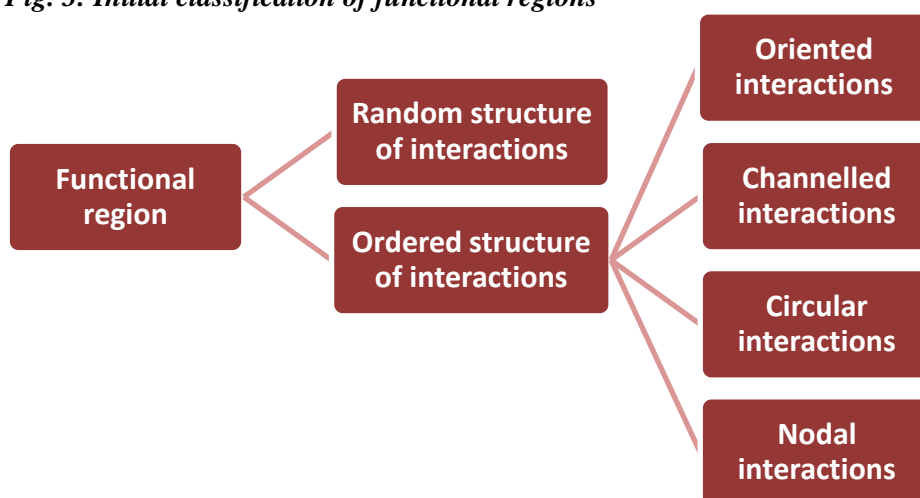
Fig. 3: Initial classification of functional regions

Functional region

Random structure of interactions

Ordered structure of interactions

Oriented interactions

Channelled interactions

Circular interactions

Nodal interactions